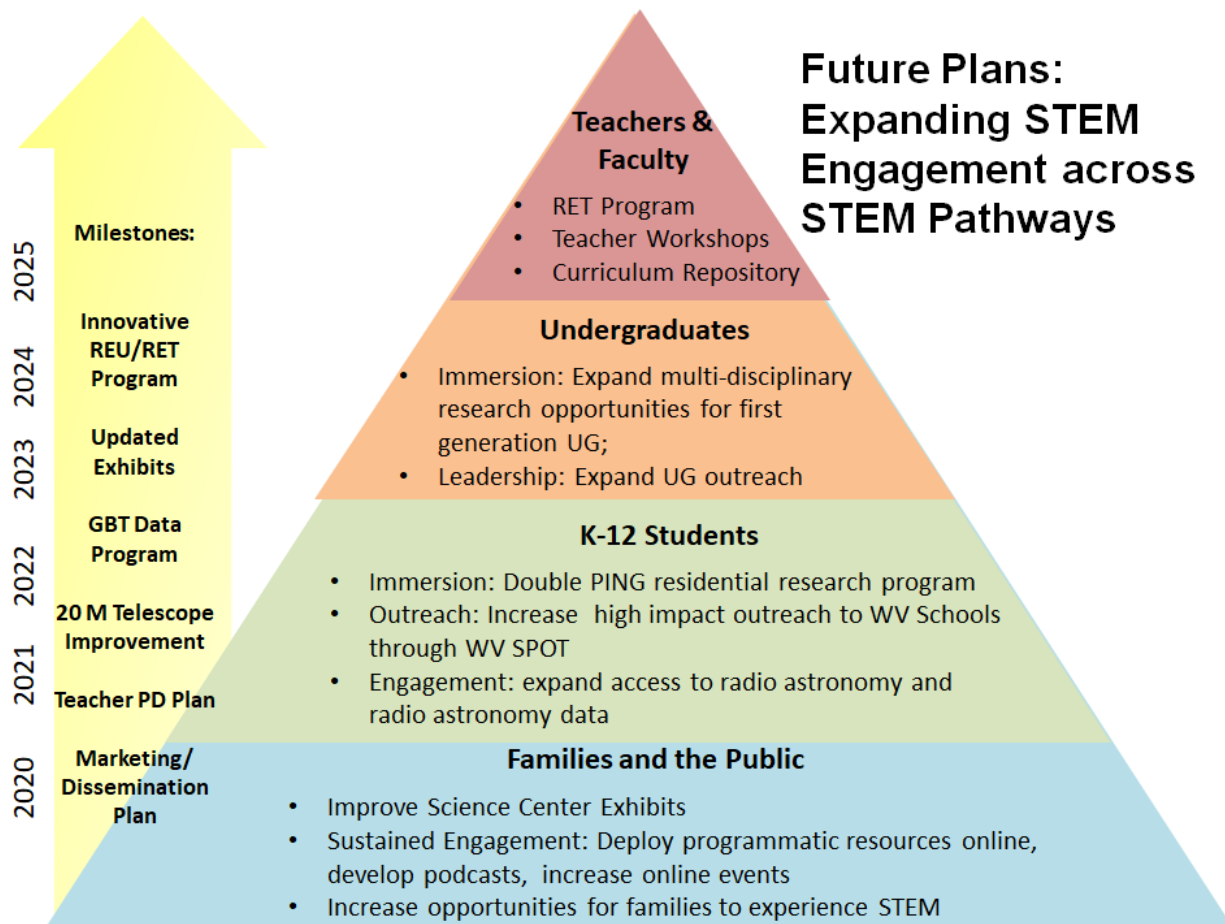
Future Plans: Expanding STEM Engagement across STEM Pathways

Milestones:

2025

Innovative REU/RET Program

2024

Updated Exhibits

2023

GBT Data Program

2022

20 M Telescope Improvement

2021

Teacher PD Plan

2020

Marketing/ Dissemination Plan

Teachers & Faculty

- RET Program
- Teacher Workshops
- Curriculum Repository

Undergraduates

- Immersion: Expand multi-disciplinary research opportunities for first generation UG;
- Leadership: Expand UG outreach

K-12 Students

- Immersion: Double PING residential research program
- Outreach: Increase high impact outreach to WV Schools through WV SPOT
- Engagement: expand access to radio astronomy and radio astronomy data

Families and the Public

- Improve Science Center Exhibits
- Sustained Engagement: Deploy programmatic resources online, develop podcasts, increase online events
- Increase opportunities for families to experience STEM